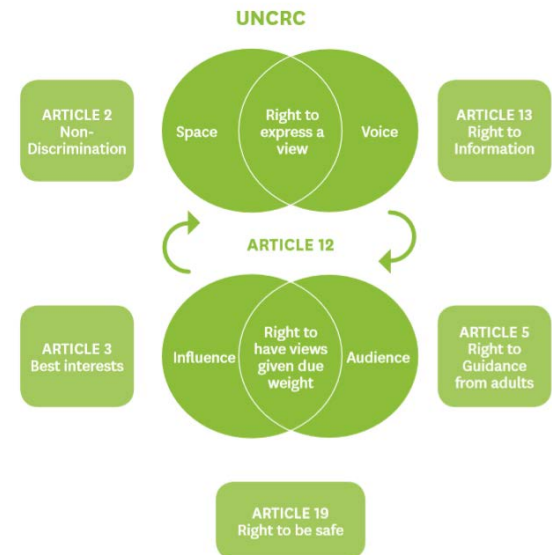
UNCRC

ARTICLE 2
Non-Discrimination

Space

Right to express a view

Voice

ARTICLE 13
Right to Information

ARTICLE 12

ARTICLE 3
Best interests

Influence

Right to have views given due weight

Audience

ARTICLE 5
Right to Guidance from adults

ARTICLE 19
Right to be safe